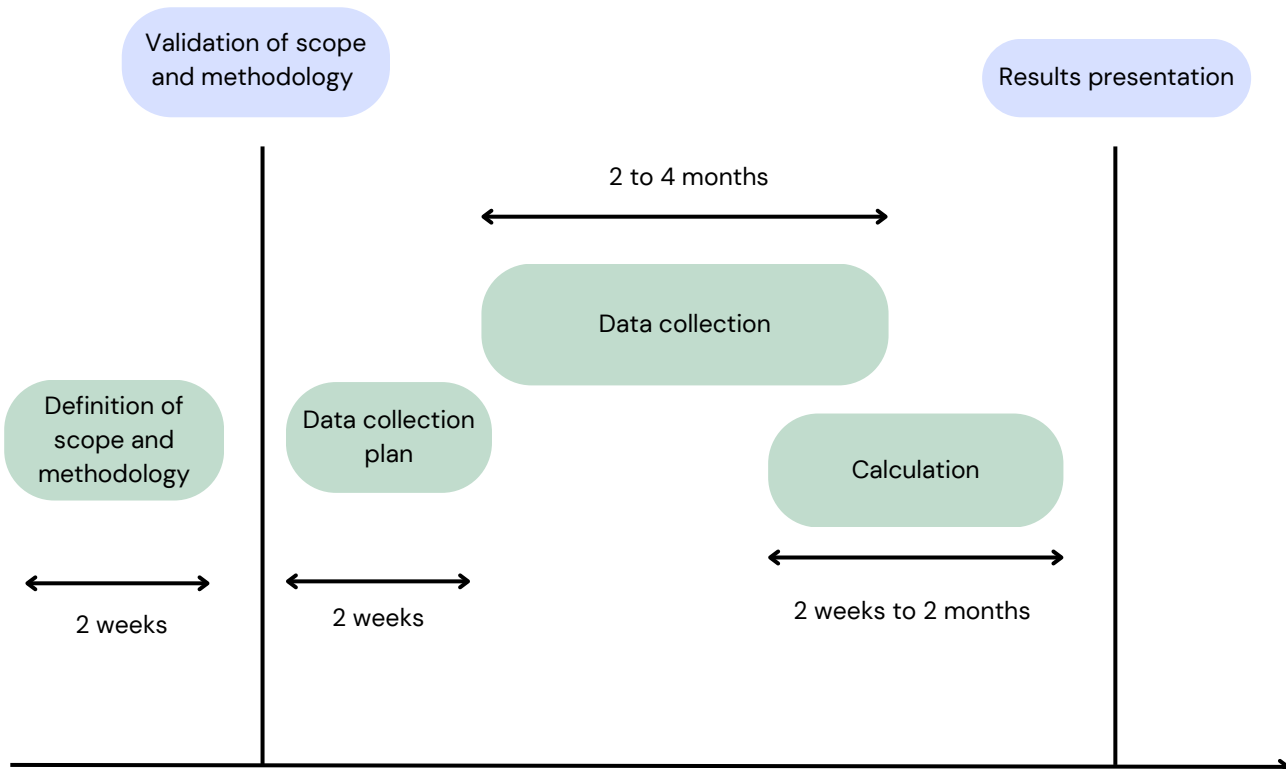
Validation of scope and methodology

Results presentation

2 to 4 months

Data collection

Definition of scope and methodology

Data collection plan

Calculation

2 weeks

2 weeks

2 weeks to 2 months